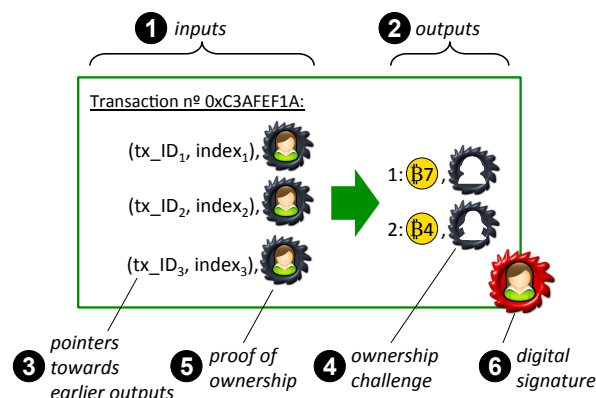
1 inputs

2 outputs

Transaction nº 0xC3AFEF1A:

(tx_ID$_1$, index$_1$),

(tx_ID$_2$, index$_2$),

(tx_ID$_3$, index$_3$),

1: ฿7 ,

2: ฿4 ,

3 pointers towards earlier outputs

5 proof of ownership

4 ownership challenge

6 digital signature